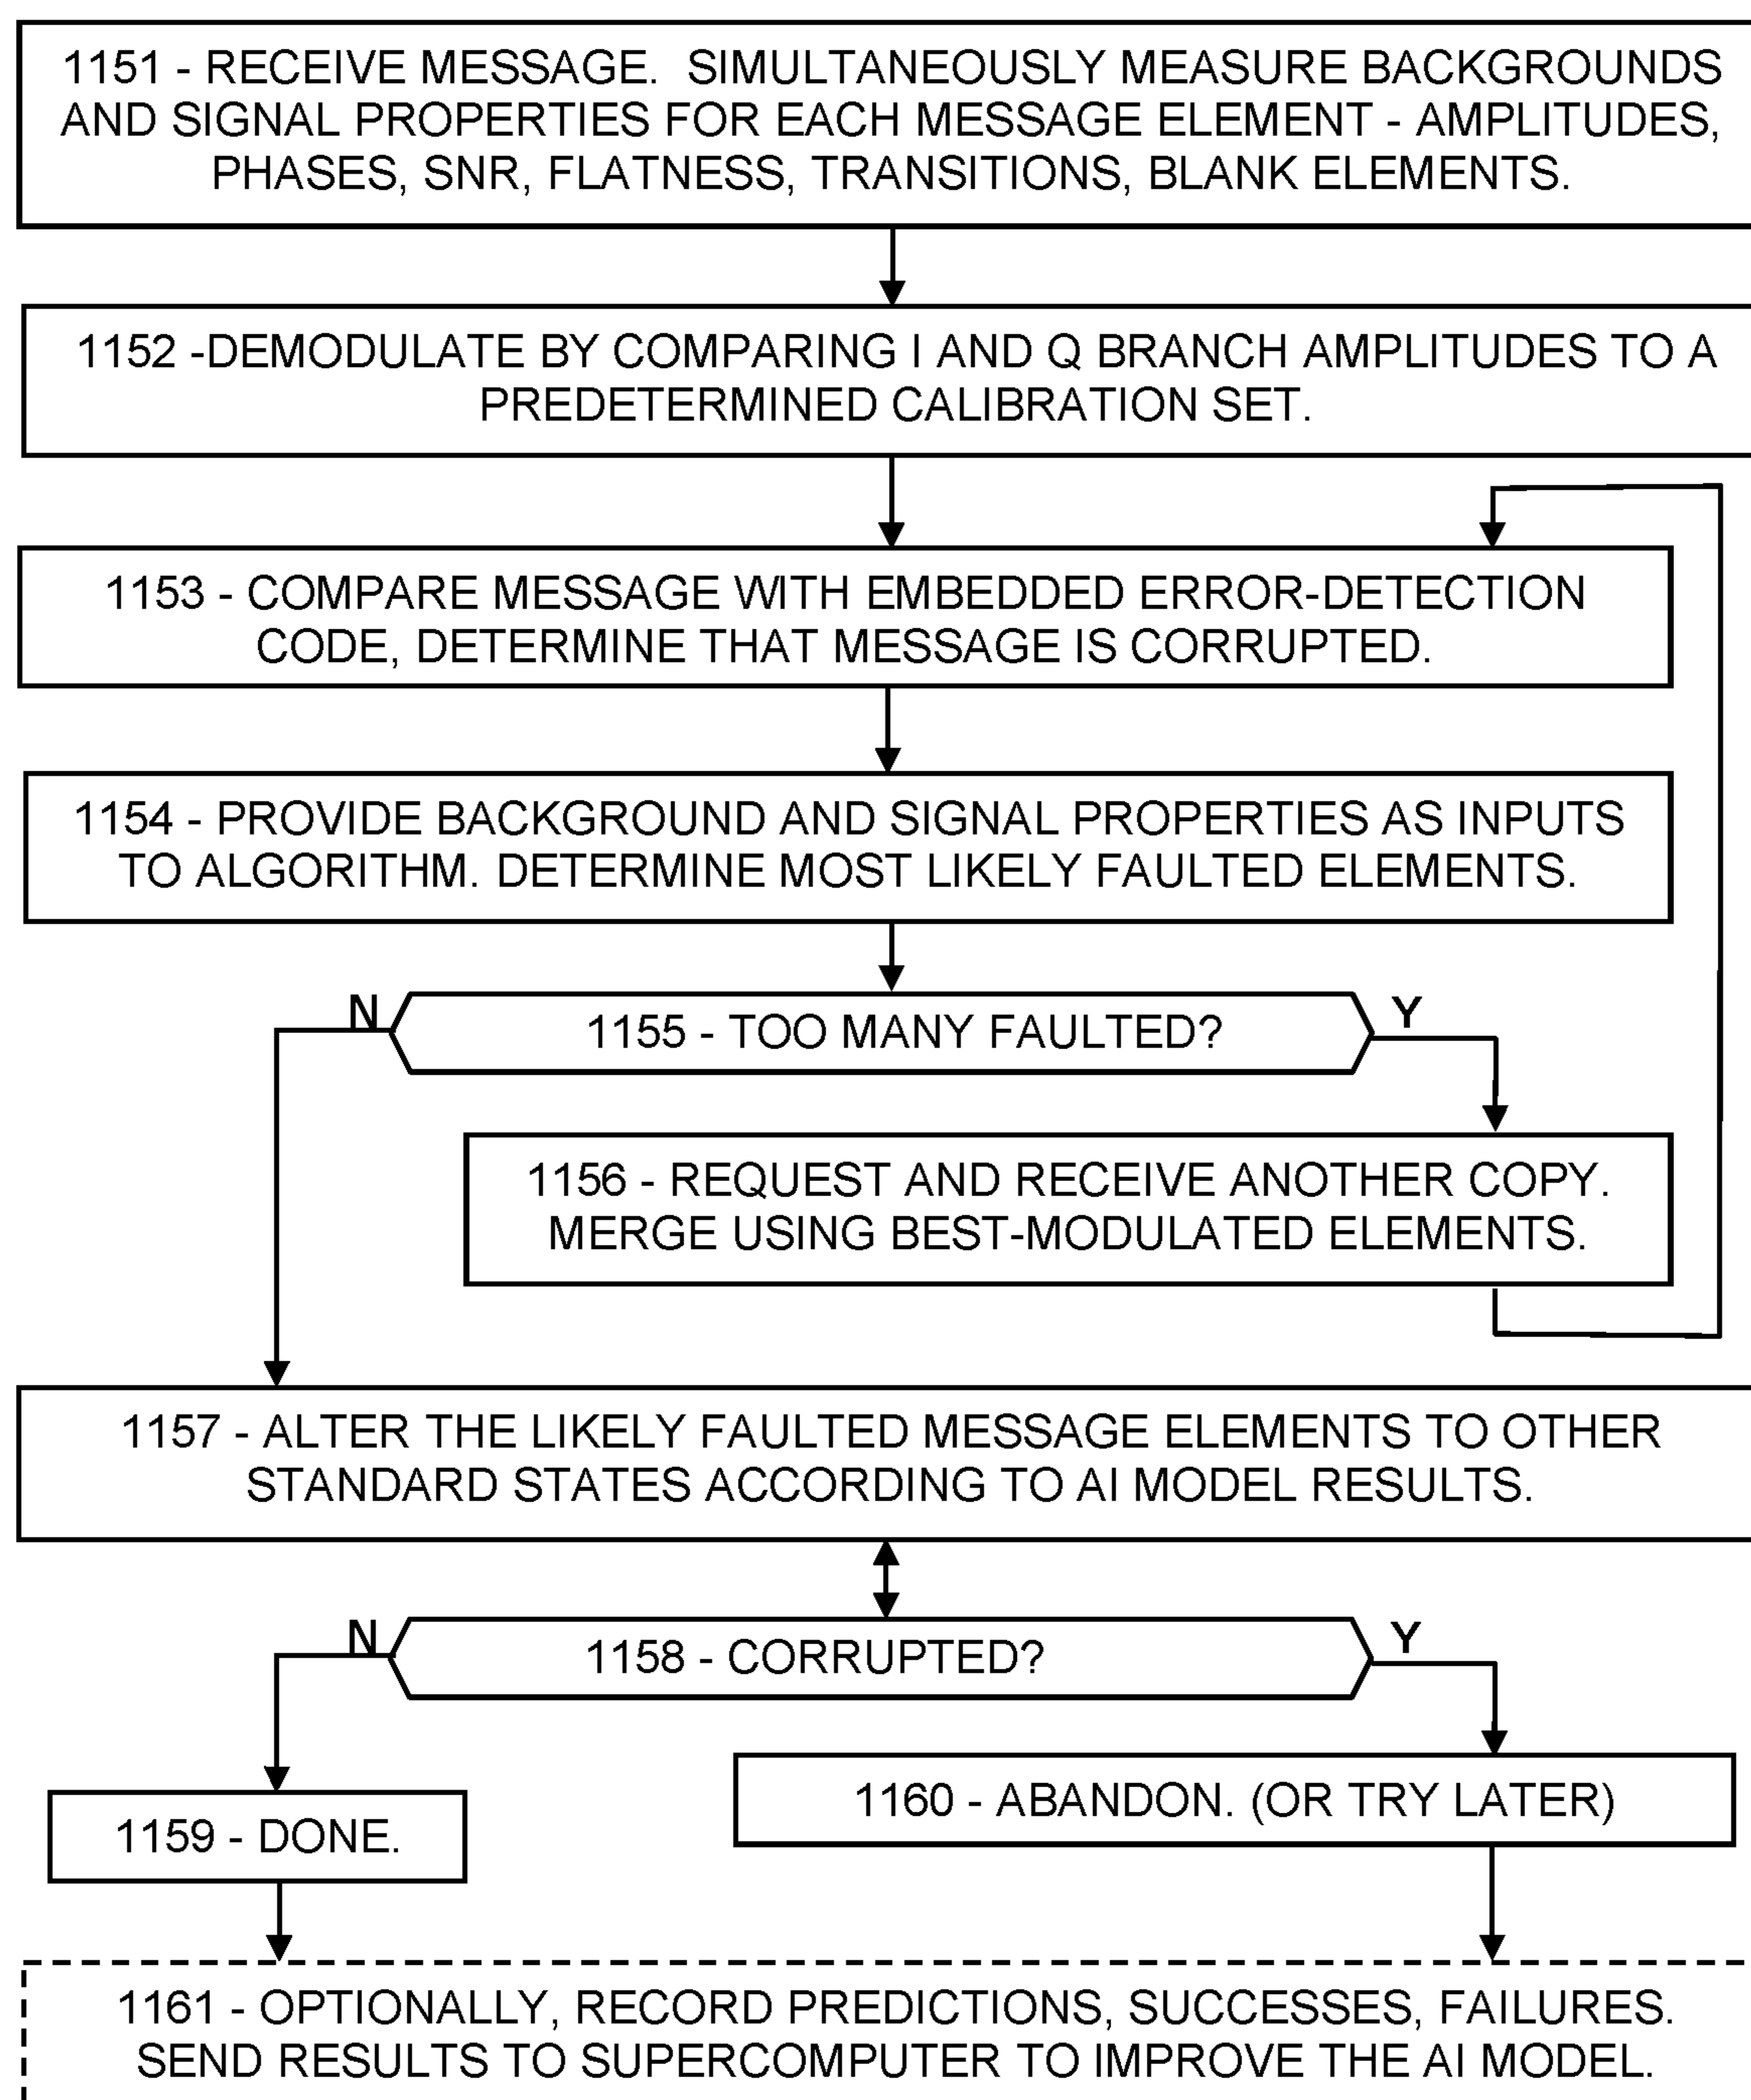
1151 - RECEIVE MESSAGE. SIMULTANEOUSLY MEASURE BACKGROUNDS AND SIGNAL PROPERTIES FOR EACH MESSAGE ELEMENT - AMPLITUDES, PHASES, SNR, FLATNESS, TRANSITIONS, BLANK ELEMENTS.

1152 -DEMODULATE BY COMPARING I AND Q BRANCH AMPLITUDES TO A PREDETERMINED CALIBRATION SET.

1153 - COMPARE MESSAGE WITH EMBEDDED ERROR-DETECTION CODE, DETERMINE THAT MESSAGE IS CORRUPTED.

1154 - PROVIDE BACKGROUND AND SIGNAL PROPERTIES AS INPUTS TO ALGORITHM. DETERMINE MOST LIKELY FAULTED ELEMENTS.

N

1155 - TOO MANY FAULTED?

Y

1156 - REQUEST AND RECEIVE ANOTHER COPY. MERGE USING BEST-MODULATED ELEMENTS.

1157 - ALTER THE LIKELY FAULTED MESSAGE ELEMENTS TO OTHER STANDARD STATES ACCORDING TO AI MODEL RESULTS.

N

1158 - CORRUPTED?

Y

1159 - DONE.

1160 - ABANDON. (OR TRY LATER)

1161 - OPTIONALLY, RECORD PREDICTIONS, SUCCESSES, FAILURES. SEND RESULTS TO SUPERCOMPUTER TO IMPROVE THE AI MODEL.